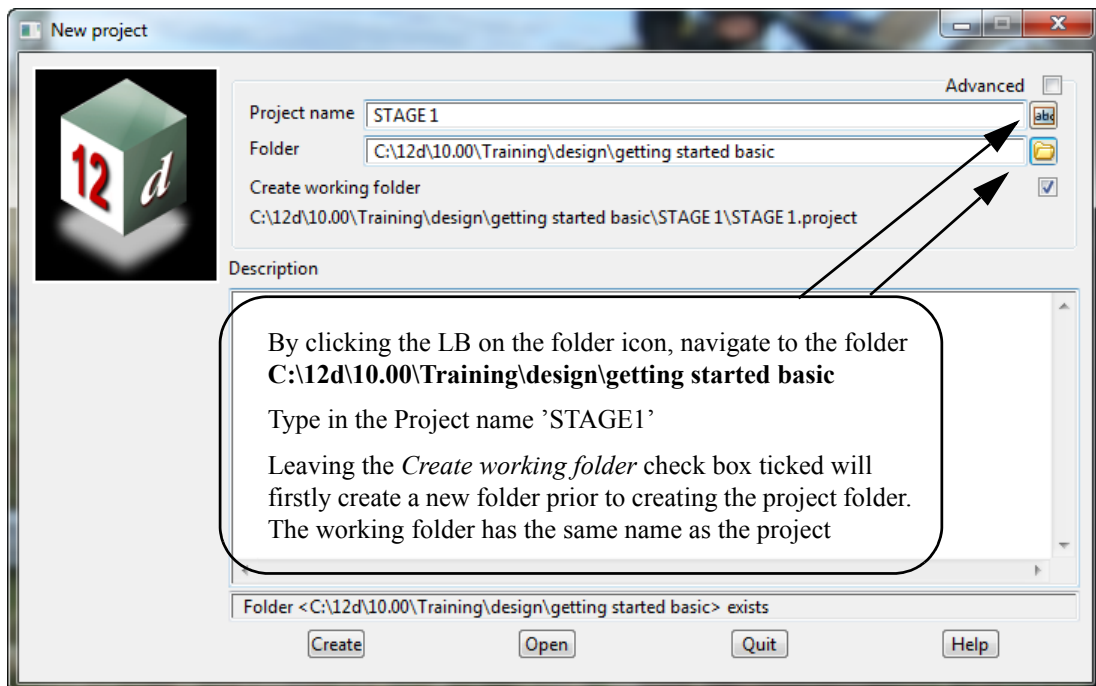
New project

12 d

Advanced

Project name STAGE 1

Folder C:\12d\10.00\Training\design\getting started basic

Create working folder

C:\12d\10.00\Training\design\getting started basic\STAGE 1\STAGE 1.project

Description

By clicking the LB on the folder icon, navigate to the folder **C:\12d\10.00\Training\design\getting started basic**

Type in the Project name ’STAGE1’

Leaving the *Create working folder* check box ticked will firstly create a new folder prior to creating the project folder. The working folder has the same name as the project

Folder <C:\12d\10.00\Training\design\getting started basic> exists

Create Open Quit Help